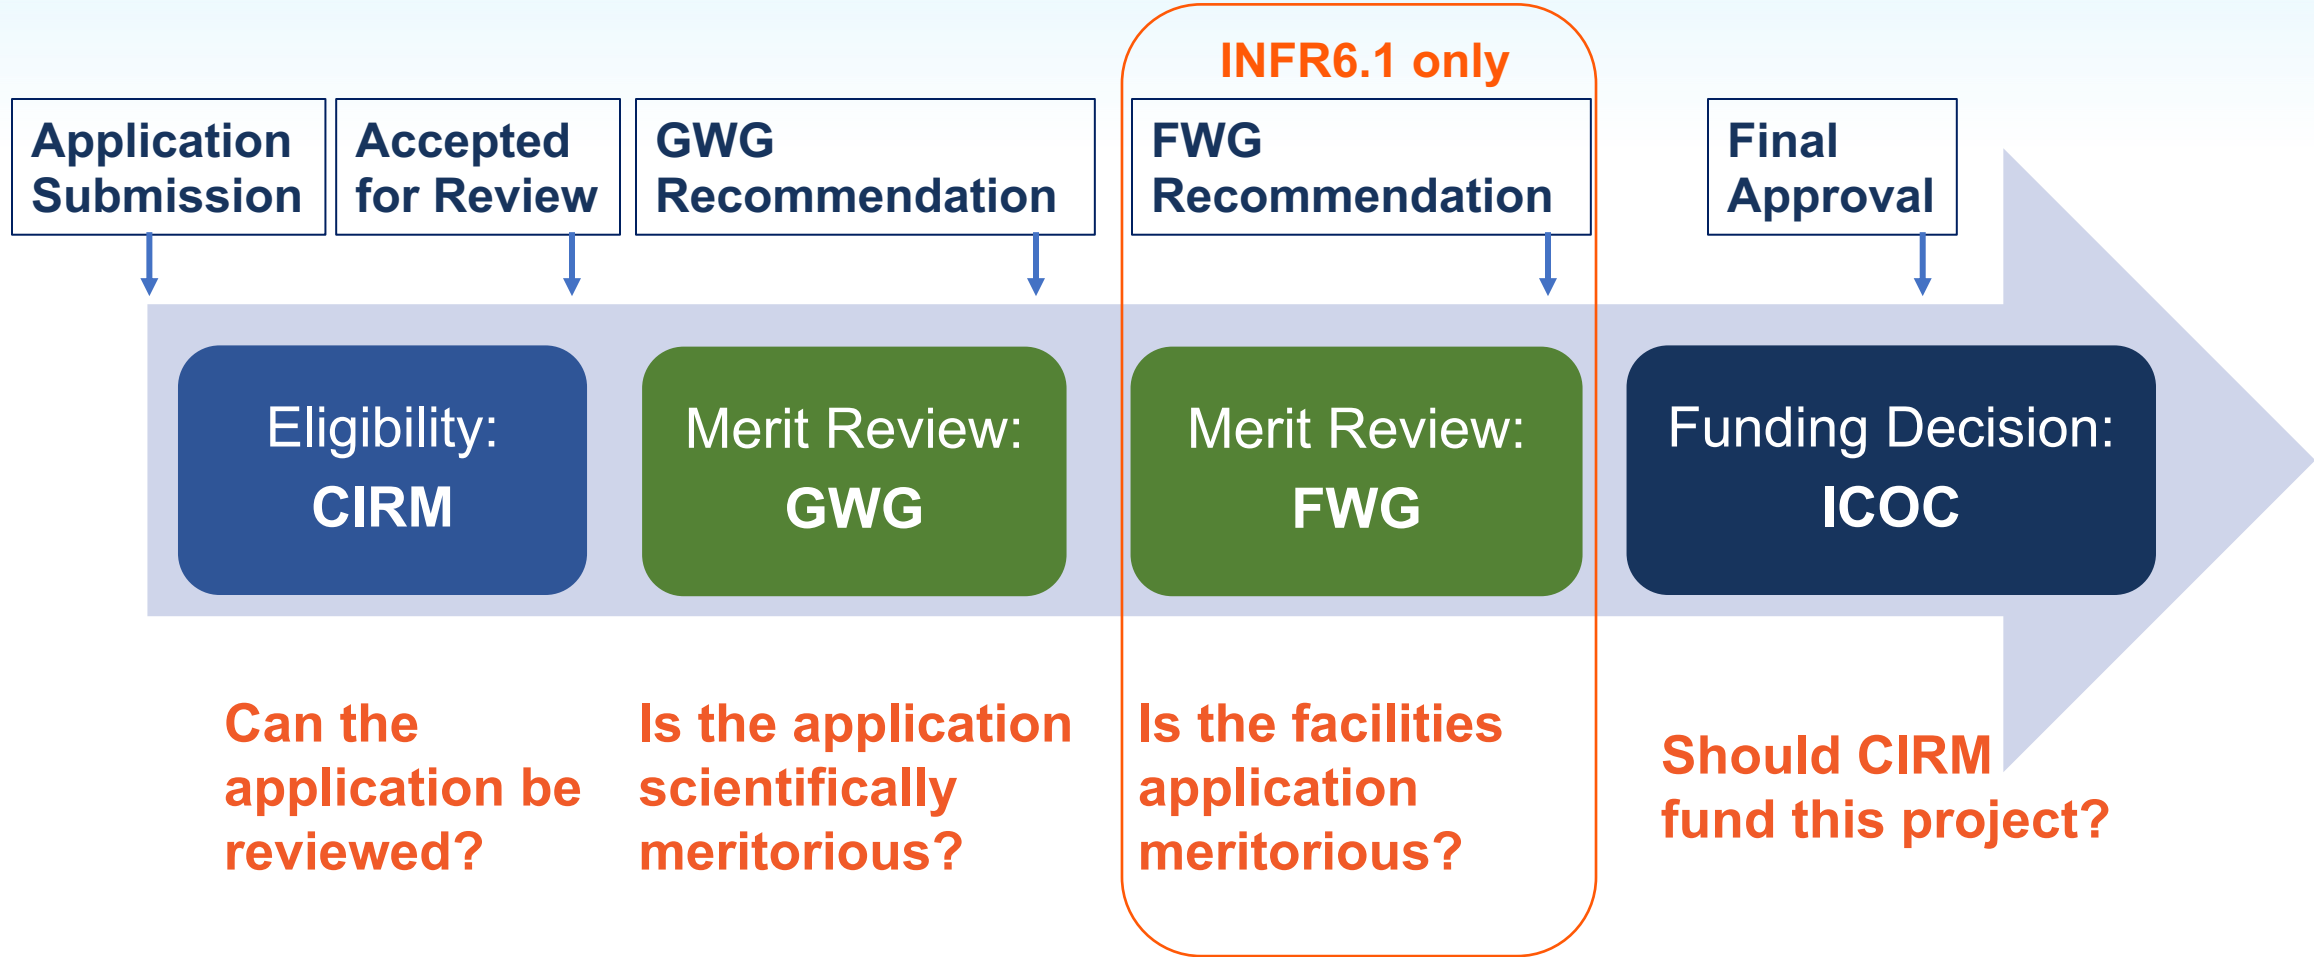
INFR6.1 only

Application Submission

Accepted for Review

GWG Recommendation

FWG Recommendation

Final Approval

Eligibility: CIRM

Merit Review: GWG

Merit Review: FWG

Funding Decision: ICOC

Can the application be reviewed?

Is the application scientifically meritorious?

Is the facilities application meritorious?

Should CIRM fund this project?